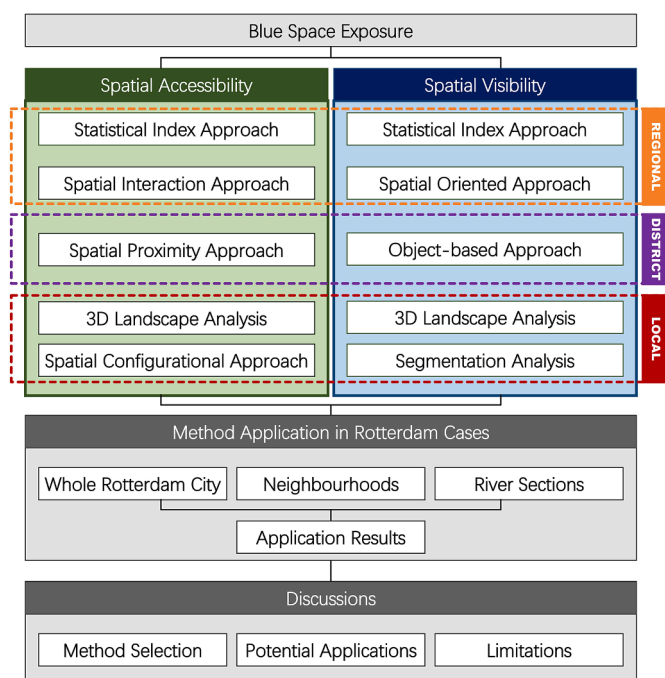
Blue Space Exposure

Spatial Accessibility

Statistical Index Approach

Spatial Interaction Approach

Spatial Proximity Approach

3D Landscape Analysis

Spatial Configurational Approach

Spatial Visibility

Statistical Index Approach

Spatial Oriented Approach

Object-based Approach

3D Landscape Analysis

Segmentation Analysis

REGIONAL

DISTRICT

LOCAL

Method Application in Rotterdam Cases

Whole Rotterdam City

Neighbourhoods

River Sections

Application Results

Discussions

Method Selection

Potential Applications

Limitations